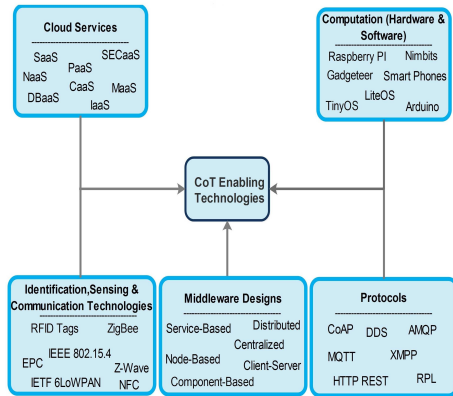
Cloud Services

SaaS
SECaaS
PaaS
NaaS
CaaS
MaaS
DBaaS
IaaS

Computation (Hardware & Software)

Raspberry PI
Nimbits
Gadgeteer
Smart Phones
LiteOS
TinyOS
Arduino

CoT Enabling Technologies

Identification,Sensing & Communication Technologies

RFID Tags
ZigBee
IEEE 802.15.4
EPC
Z-Wave
IETF 6LoWPAN
NFC

Middleware Designs

Service-Based
Distributed
Centralized
Node-Based
Client-Server
Component-Based

Protocols

CoAP
DDS
AMQP
MQTT
XMPP
HTTP REST
RPL